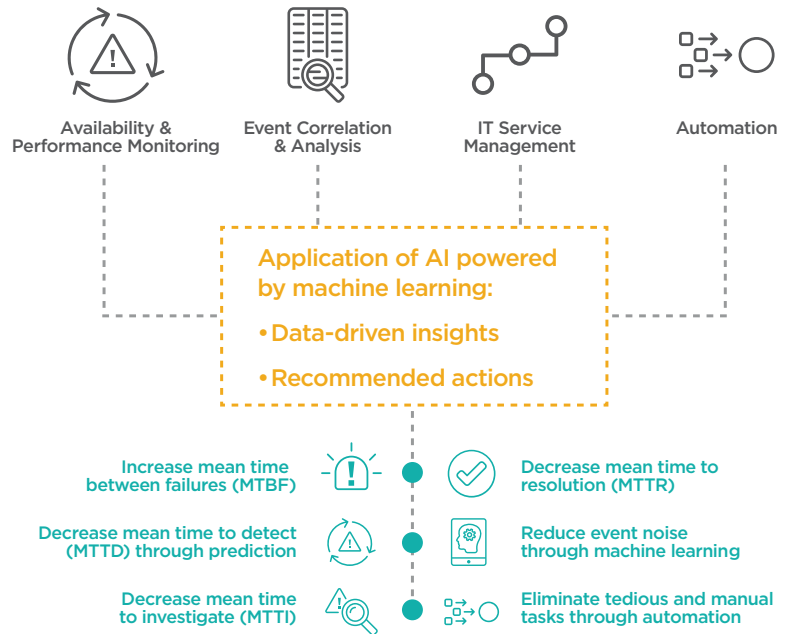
Availability & Performance Monitoring

Event Correlation & Analysis

IT Service Management

Automation

Application of AI powered by machine learning:

•Data-driven insights

•Recommended actions

Increase mean time between failures (MTBF)

Decrease mean time to resolution (MTTR)

Decrease mean time to detect (MTTD) through prediction

Reduce event noise through machine learning

Decrease mean time to investigate (MTTI)

Eliminate tedious and manual tasks through automation